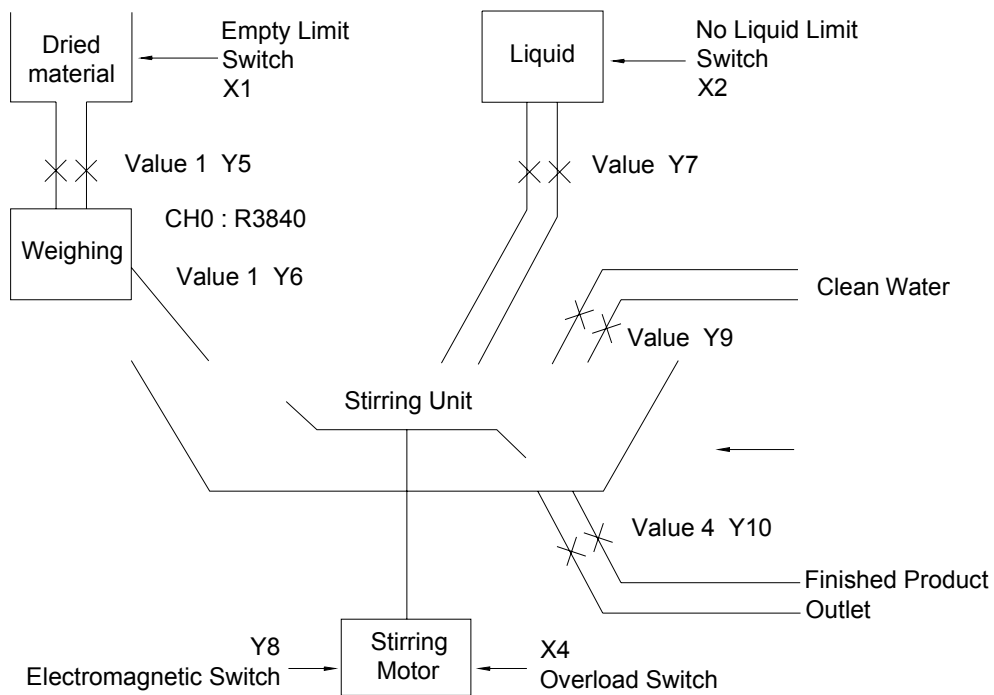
Dried material

Empty Limit Switch X1

Liquid

No Liquid Limit Switch X2

Value 1 Y5

Value Y7

Weighing

CH0 : R3840

Value 1 Y6

Clean Water

Value Y9

Stirring Unit

Value 4 Y10

Finished Product Outlet

Y8 Electromagnetic Switch

Stirring Motor

X4 Overload Switch